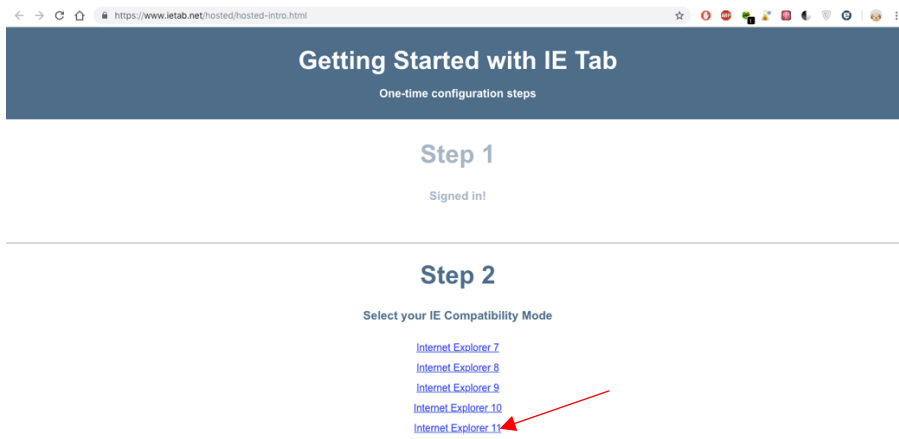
https://www.ietab.net/hosted/hosted-intro.html

Getting Started with IE Tab

One-time configuration steps

Step 1

Signed in!

Step 2

Select your IE Compatibility Mode

Internet Explorer 7

Internet Explorer 8

Internet Explorer 9

Internet Explorer 10

Internet Explorer 11